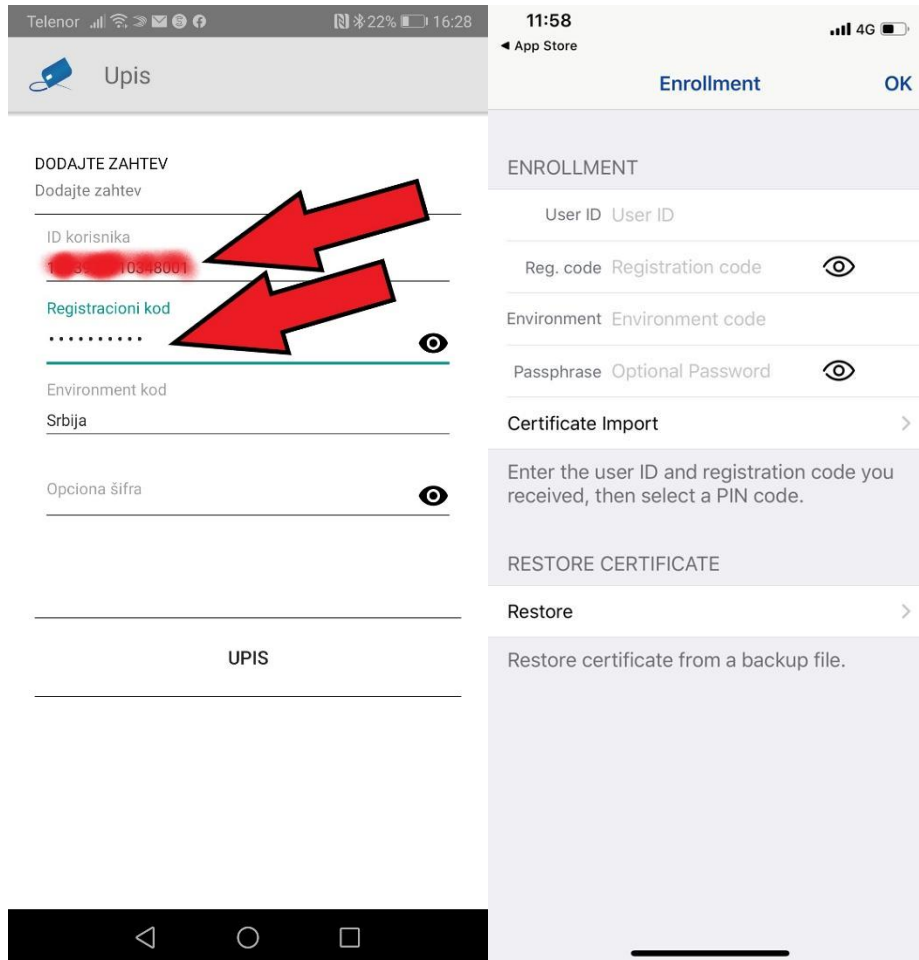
Telenor 22% 16:28

Upis

DODAJTE ZAHTEV
Dodajte zahtev

ID korisnika
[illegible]10348001

Registracioni kod
..........

Environment kod
Srbija

Opciona šifra

UPIS

11:58
◀ App Store
4G

Enrollment
OK

ENROLLMENT

User ID User ID

Reg. code Registration code

Environment Environment code

Passphrase Optional Password

Certificate Import

Enter the user ID and registration code you received, then select a PIN code.

RESTORE CERTIFICATE

Restore

Restore certificate from a backup file.